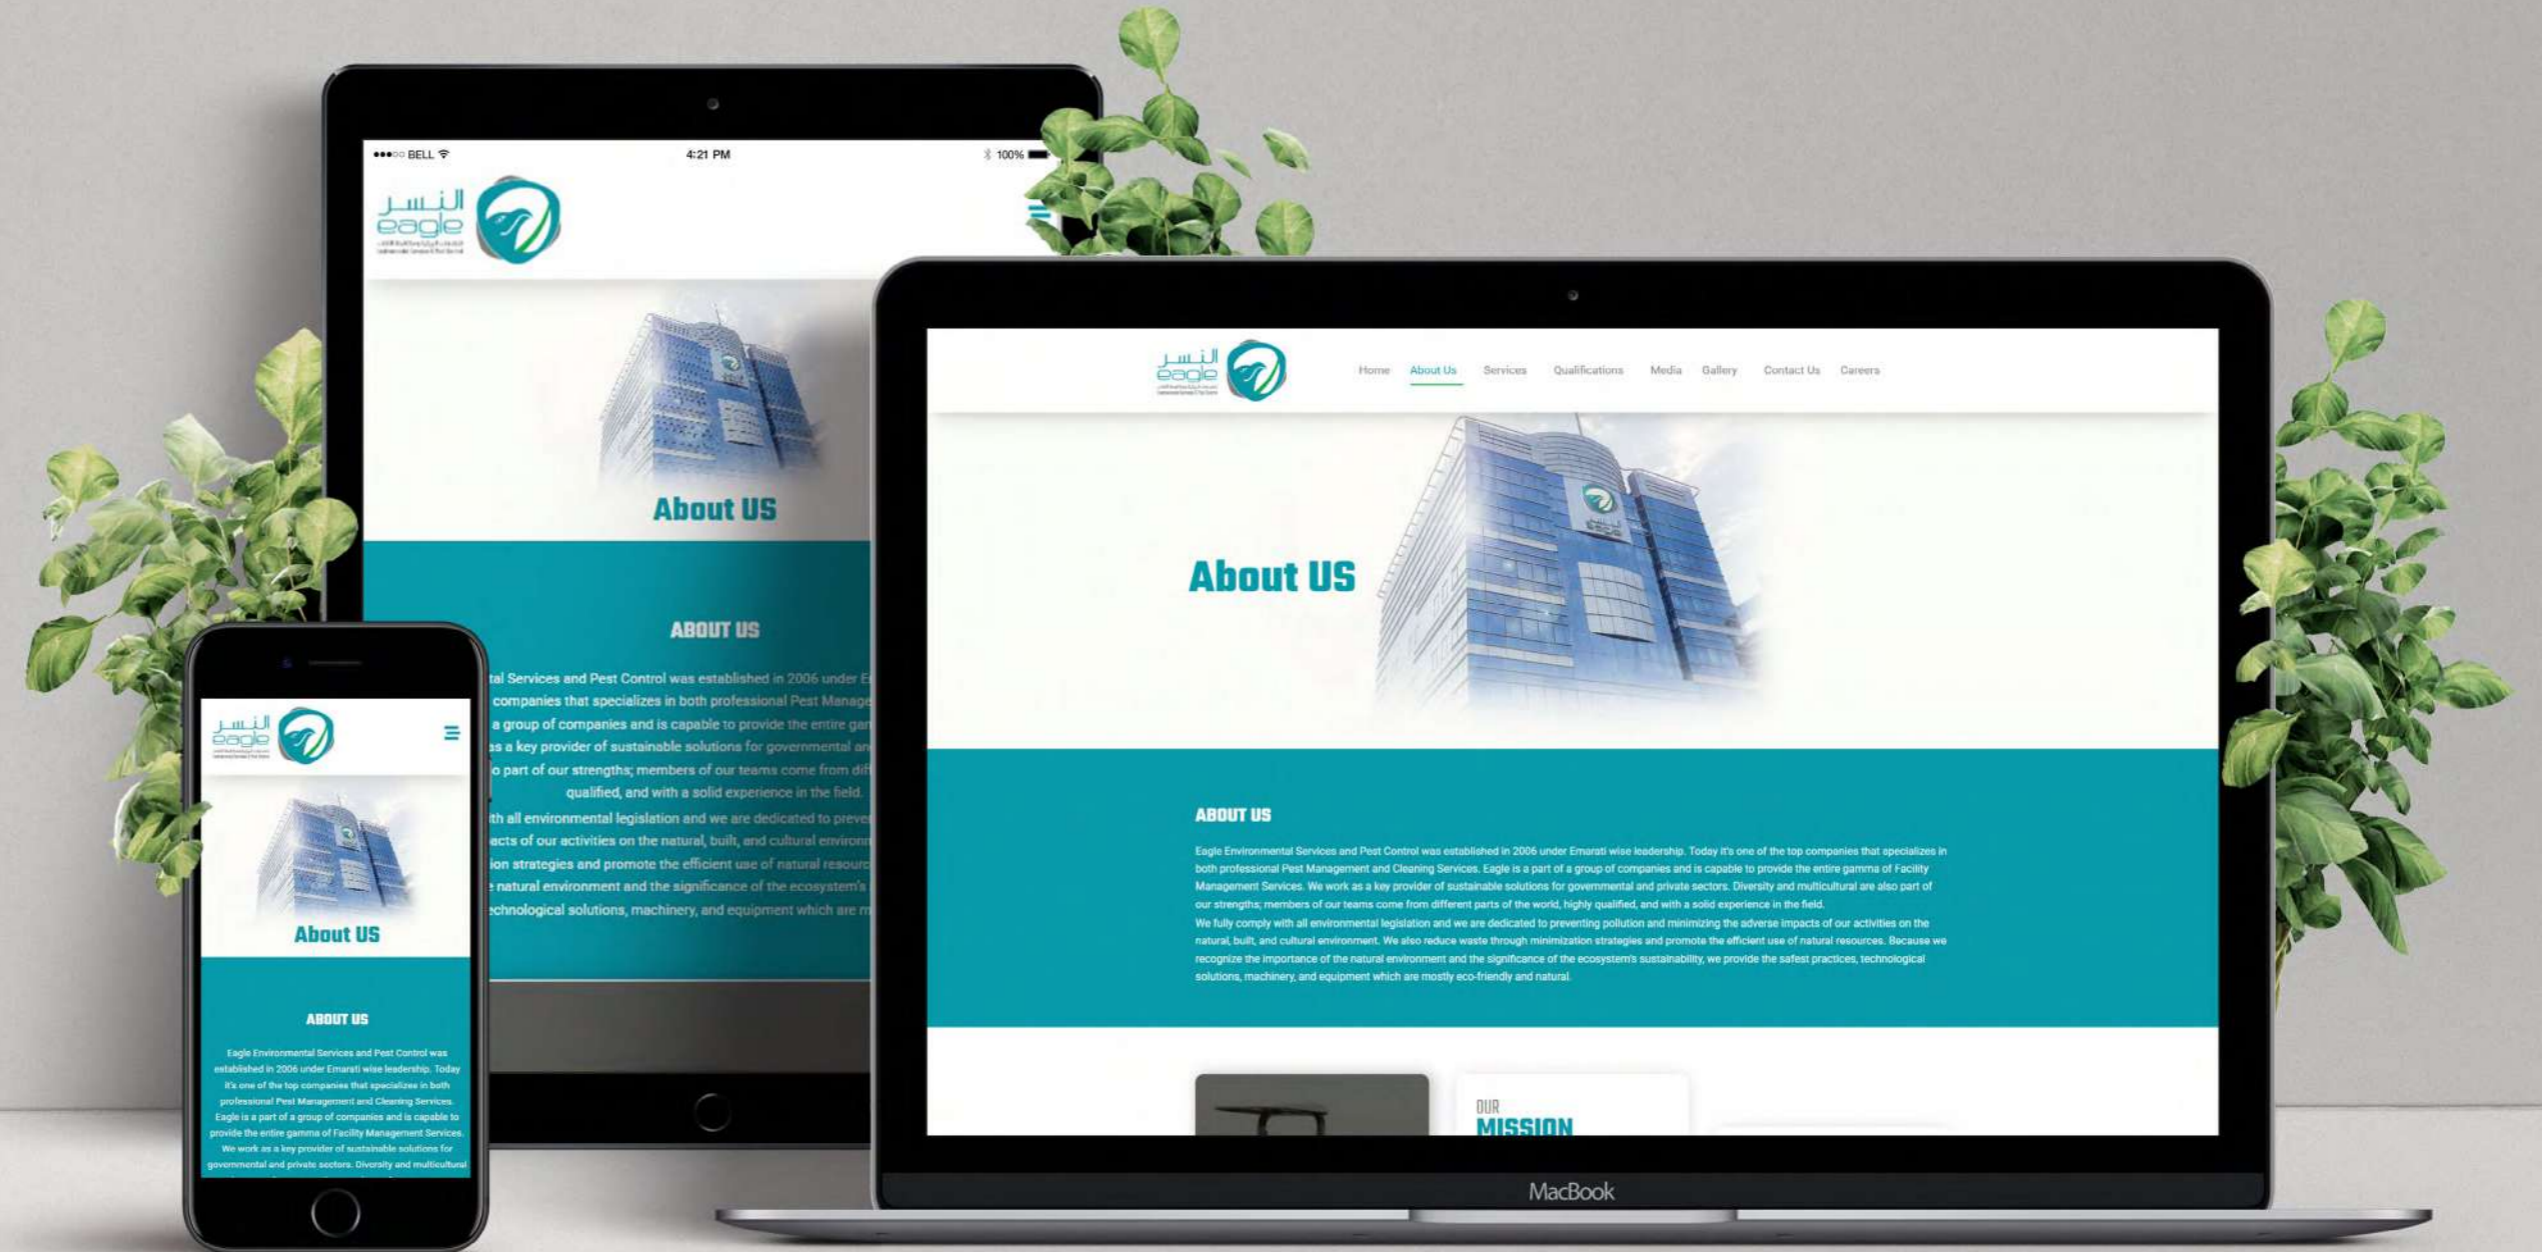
•••○○ BELL
4:21 PM
100%

النسر
eagle

About US

ABOUT US

tal Services and Pest Control was established in 2006 under E
companies that specializes in both professional Pest Manage
a group of companies and is capable to provide the entire ga
s a key provider of sustainable solutions for governmental an
o part of our strengths; members of our teams come from dif
qualified, and with a solid experience in the field.
th all environmental legislation and we are dedicated to preve
cts of our activities on the natural, built, and cultural environ
ion strategies and promote the efficient use of natural resourc
e natural environment and the significance of the ecosystem's
chnological solutions, machinery, and equipment which are m

النسر
eagle

About US

ABOUT US

Eagle Environmental Services and Pest Control was established in 2006 under Emarati wise leadership. Today it's one of the top companies that specializes in both professional Pest Management and Cleaning Services. Eagle is a part of a group of companies and is capable to provide the entire gamma of Facility Management Services. We work as a key provider of sustainable solutions for governmental and private sectors. Diversity and multicultural

النسر
eagle

Home About Us Services Qualifications Media Gallery Contact Us Careers

About US

ABOUT US

Eagle Environmental Services and Pest Control was established in 2006 under Emarati wise leadership. Today it's one of the top companies that specializes in both professional Pest Management and Cleaning Services. Eagle is a part of a group of companies and is capable to provide the entire gamma of Facility Management Services. We work as a key provider of sustainable solutions for governmental and private sectors. Diversity and multicultural are also part of our strengths; members of our teams come from different parts of the world, highly qualified, and with a solid experience in the field.
We fully comply with all environmental legislation and we are dedicated to preventing pollution and minimizing the adverse impacts of our activities on the natural, built, and cultural environment. We also reduce waste through minimization strategies and promote the efficient use of natural resources. Because we recognize the importance of the natural environment and the significance of the ecosystem's sustainability, we provide the safest practices, technological solutions, machinery, and equipment which are mostly eco-friendly and natural.

OUR
MISSION

MacBook